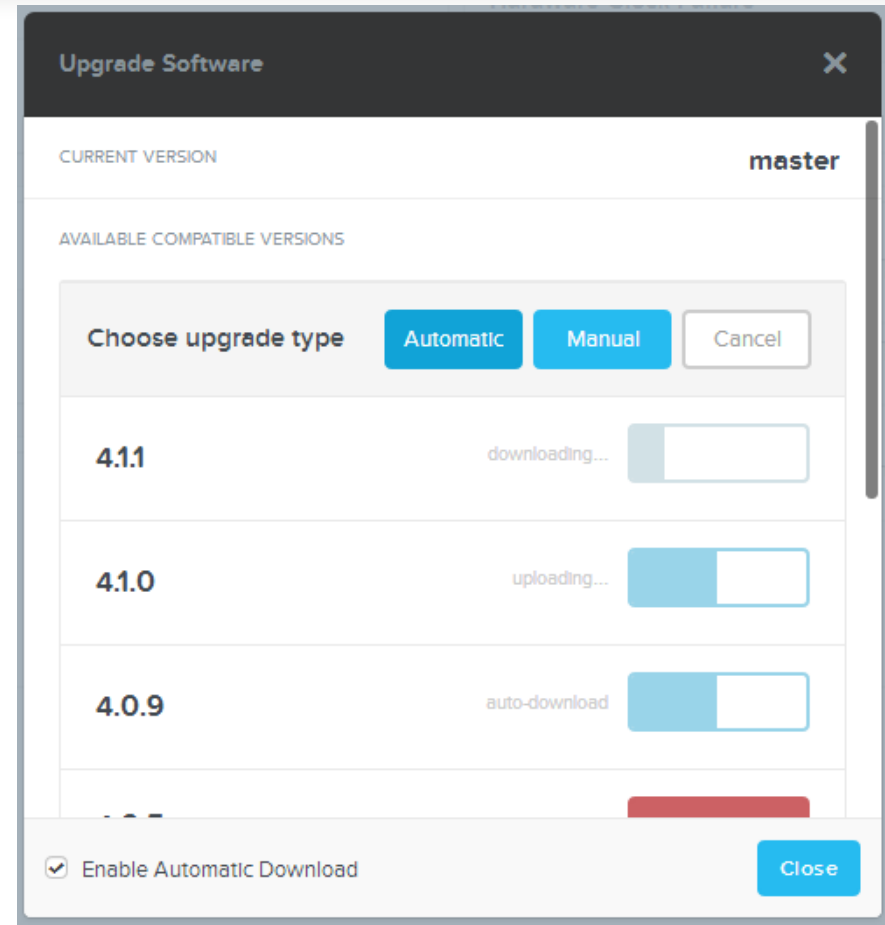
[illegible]

Upgrade Software

CURRENT VERSION

master

AVAILABLE COMPATIBLE VERSIONS

Choose upgrade type

Automatic

Manual

Cancel

4.1.1

downloading...

4.1.0

uploading...

4.0.9

auto-download

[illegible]

Enable Automatic Download

Close